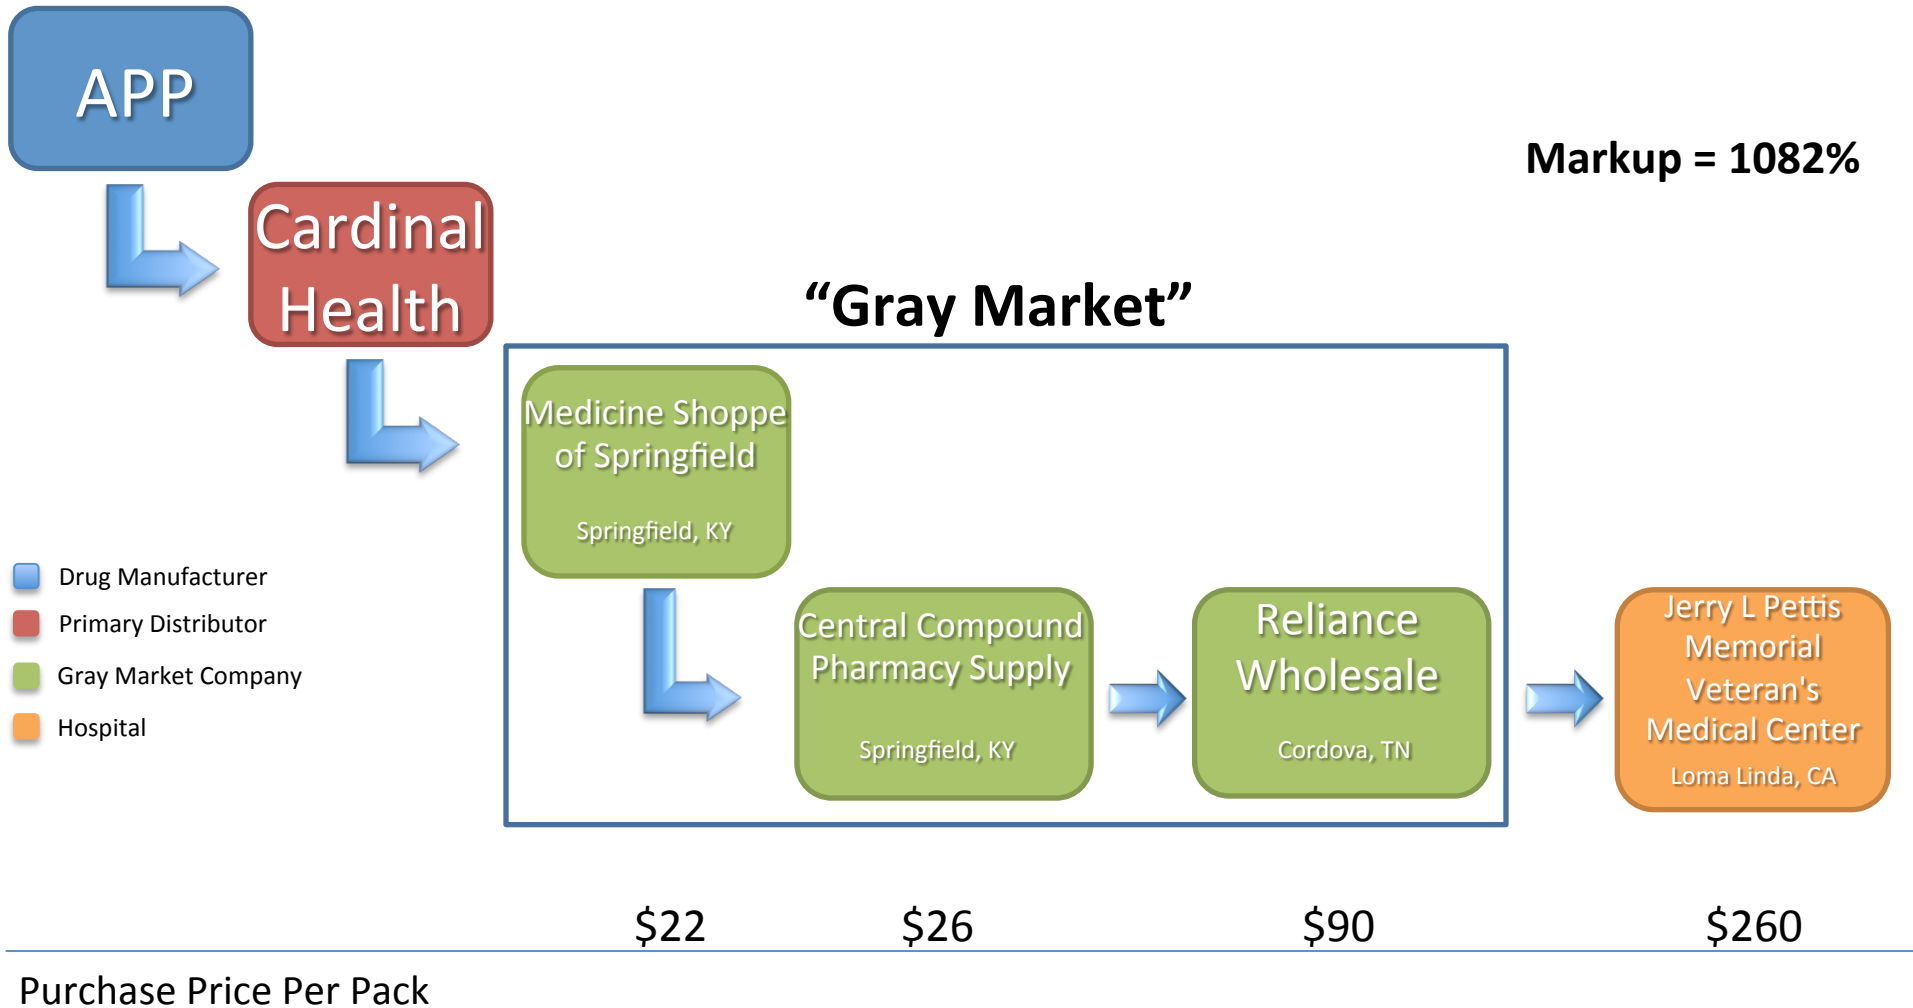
APP

Cardinal Health

Markup = 1082%

“Gray Market”

Medicine Shoppe of Springfield
Springfield, KY

Central Compound Pharmacy Supply
Springfield, KY

Reliance Wholesale
Cordova, TN

Jerry L Pettis Memorial Veteran's Medical Center
Loma Linda, CA

Drug Manufacturer
Primary Distributor
Gray Market Company
Hospital

$22 $26 $90 $260

Purchase Price Per Pack